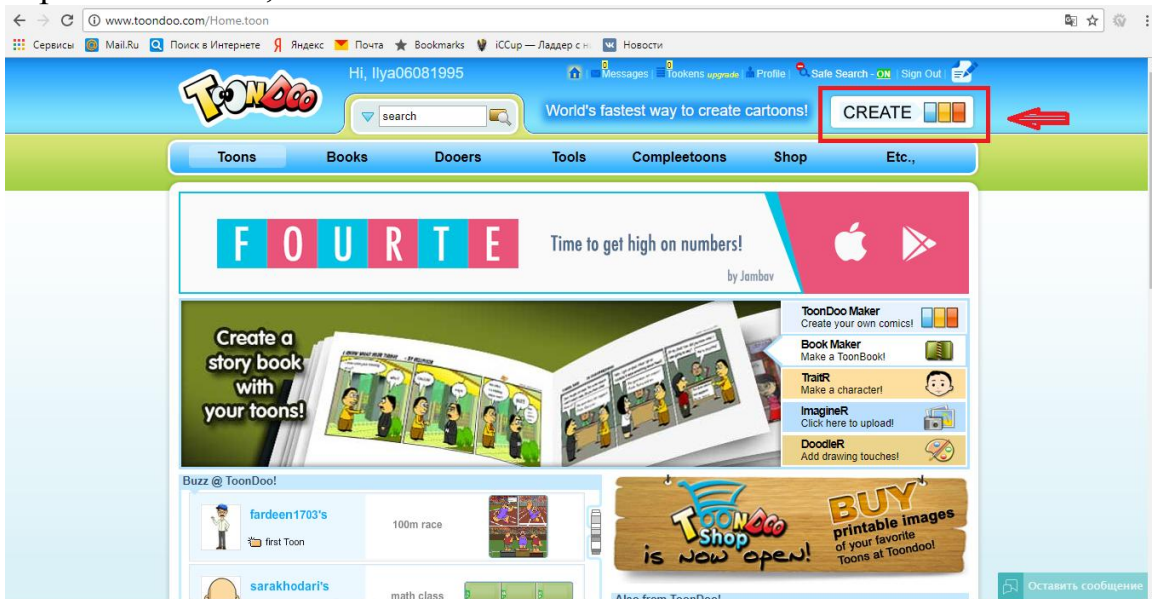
www.toondoo.com/Home.toon

Сервисы Mail.Ru Поиск в Интернете Яндекс Почта Bookmarks iCCup — Ладдер с н Новости

ToonDoo

Hi, Ilya06081995

0 Messages | 0 Tookens upgrade | Profile | Safe Search - ON | Sign Out |

search

World's fastest way to create cartoons!

CREATE

Toons Books Dooers Tools Compleetoons Shop Etc.,

F O U R T E

Time to get high on numbers!

by Jambav

Create a story book with your toons!

ToonDoo Maker
Create your own comics!

Book Maker
Make a ToonBook!

TraitR
Make a character!

ImagineR
Click here to upload!

DoodleR
Add drawing touches!

Buzz @ ToonDoo!

fardeen1703's
first Toon
100m race

sarakhodari's
math class

ToonDoo Shop is now open!

BUY printable images of your favorite Toons at Toondoo!

Also from ToonDoo!

Оставить сообщение